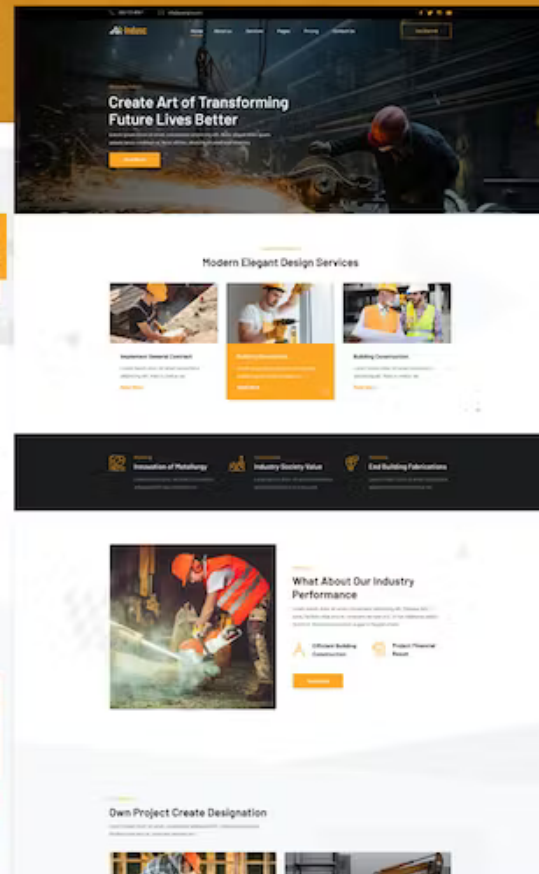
Indusc

Home About us Services Pages Pricing Contact Us

Create Art of Transforming Future Lives Better

Modern Elegant Design Services

Implement General Contract

Building Renovation

Building Construction

Read More

Read More

Read More

Innovation of Metallurgy

Industry Society Value

End Building Fabrications

What About Our Industry Performance

Efficient Building Construction

Project Financial Result

Own Project Create Designation